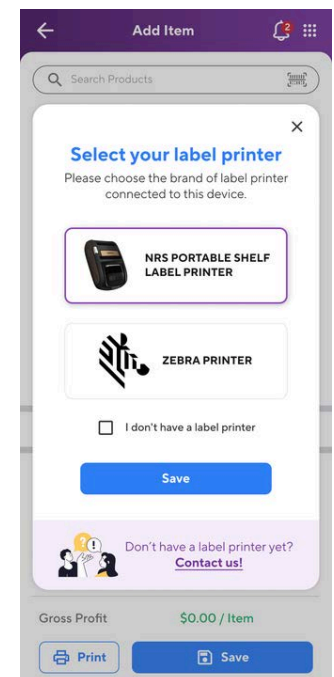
Add Item

2

Search Products

×

Select your label printer

Please choose the brand of label printer connected to this device.

NRS PORTABLE SHELF LABEL PRINTER

ZEBRA PRINTER

I don't have a label printer

Save

Don't have a label printer yet? Contact us!

Gross Profit

$0.00 / Item

Print

Save